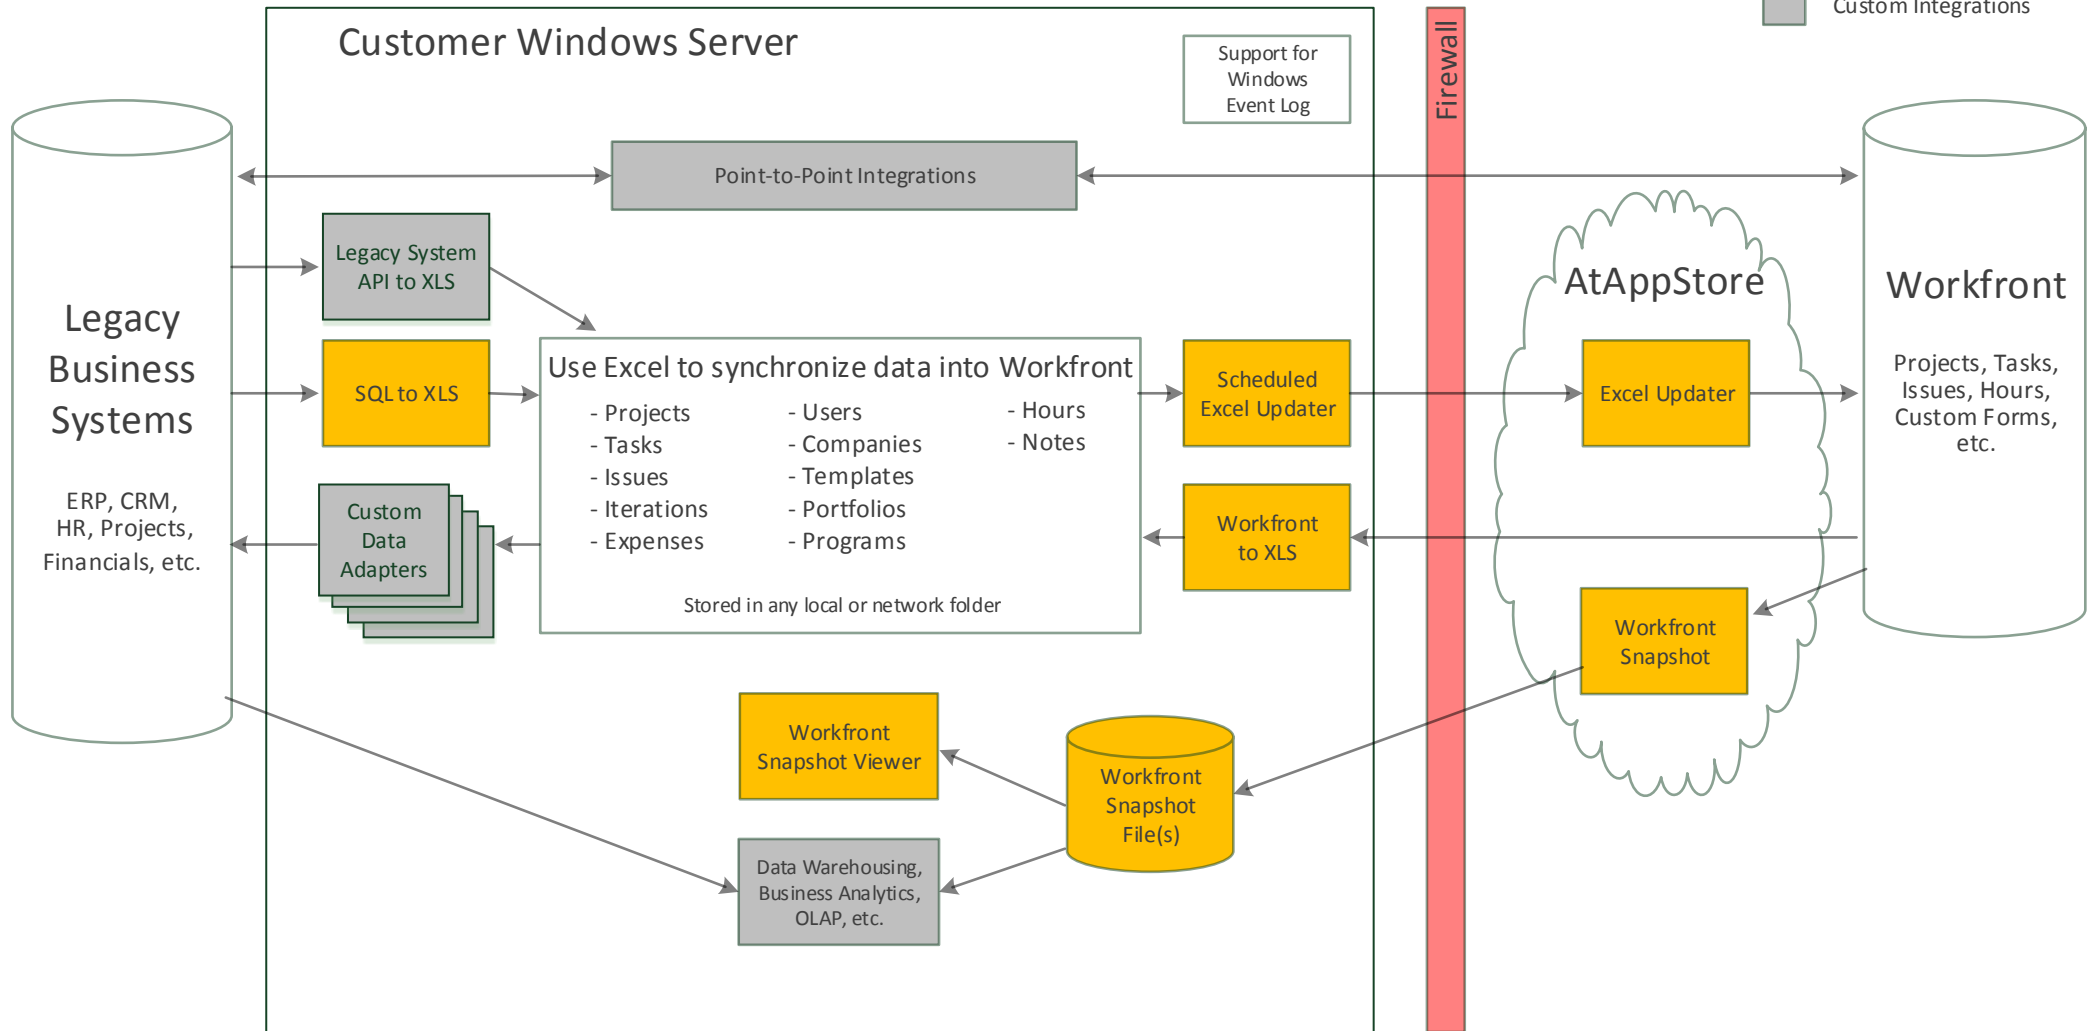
Custom Integrations

Customer Windows Server

Support for Windows Event Log

Firewall

Legacy Business Systems

ERP, CRM, HR, Projects, Financials, etc.

Point-to-Point Integrations

Legacy System API to XLS

SQL to XLS

Custom Data Adapters

Use Excel to synchronize data into Workfront

- Projects
- Tasks
- Issues
- Iterations
- Expenses

- Users
- Companies
- Templates
- Portfolios
- Programs

- Hours
- Notes

Stored in any local or network folder

Scheduled Excel Updater

Workfront to XLS

AtAppStore

Excel Updater

Workfront Snapshot

Workfront

Projects, Tasks, Issues, Hours, Custom Forms, etc.

Workfront Snapshot Viewer

Workfront Snapshot File(s)

Data Warehousing, Business Analytics, OLAP, etc.